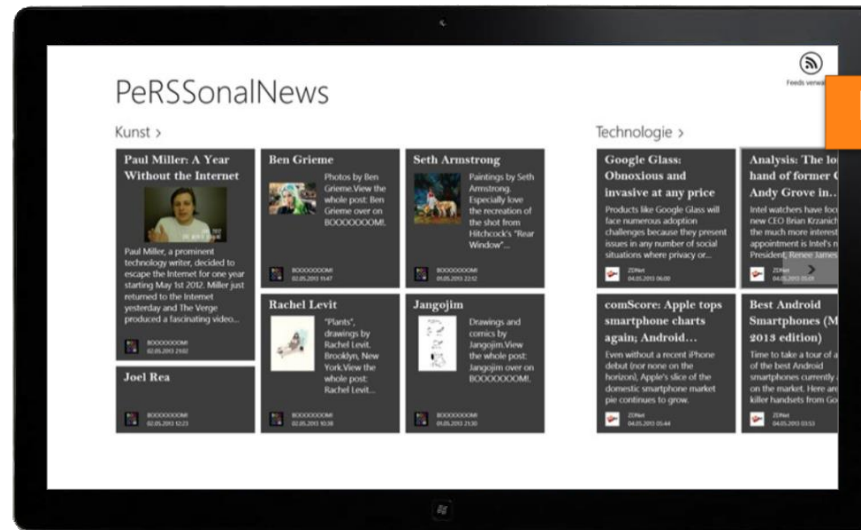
PeRSSonalNews

Feeds verwa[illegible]

Kunst >

Paul Miller: A Year Without the Internet

Paul Miller, a prominent technology writer, decided to escape the Internet for one year starting May 1st 2012. Miller just returned to the Internet yesterday and The Verge produced a fascinating video...

BOOOOOOOM!
02.05.2013 21:02

Joel Rea

BOOOOOOOM!
02.05.2013 12:23

Ben Grieme

Photos by Ben Grieme.View the whole post: Ben Grieme over on BOOOOOOOM!...

BOOOOOOOM!
02.05.2013 15:47

Rachel Levit

"Plants", drawings by Rachel Levit. Brooklyn, New York.View the whole post: Rachel Levit...

BOOOOOOOM!
02.05.2013 10:38

Seth Armstrong

Paintings by Seth Armstrong. Especially love the recreation of the shot from Hitchcock's "Rear Window"...

BOOOOOOOM!
02.05.2013 22:12

Jangojim

Drawings and comics by Jangojim.View the whole post: Jangojim over on BOOOOOOOM!...

BOOOOOOOM!
05.05.2013 21:30

Technologie >

Google Glass: Obnoxious and invasive at any price

Products like Google Glass will face numerous adoption challenges because they present issues in any number of social situations where privacy or...

ZDNet
04.05.2013 06:00

comScore: Apple tops smartphone charts again; Android...

Even without a recent iPhone debut (nor none on the horizon), Apple's slice of the domestic smartphone market pie continues to grow.

ZDNet
04.05.2013 05:44

Analysis: The lo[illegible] hand of former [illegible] Andy Grove in...

Intel watchers have loo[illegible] new CEO Brian Krzanich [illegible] the much more interest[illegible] appointment is Intel's n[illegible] President, Renee James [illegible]

ZDNet
04.05.2013 05:29

Best Android Smartphones (M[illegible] 2013 edition)

Time to take a tour of a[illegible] of the best Android smartphones currently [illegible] on the market. Here are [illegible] killer handsets from Go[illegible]

ZDNet
04.05.2013 03:53